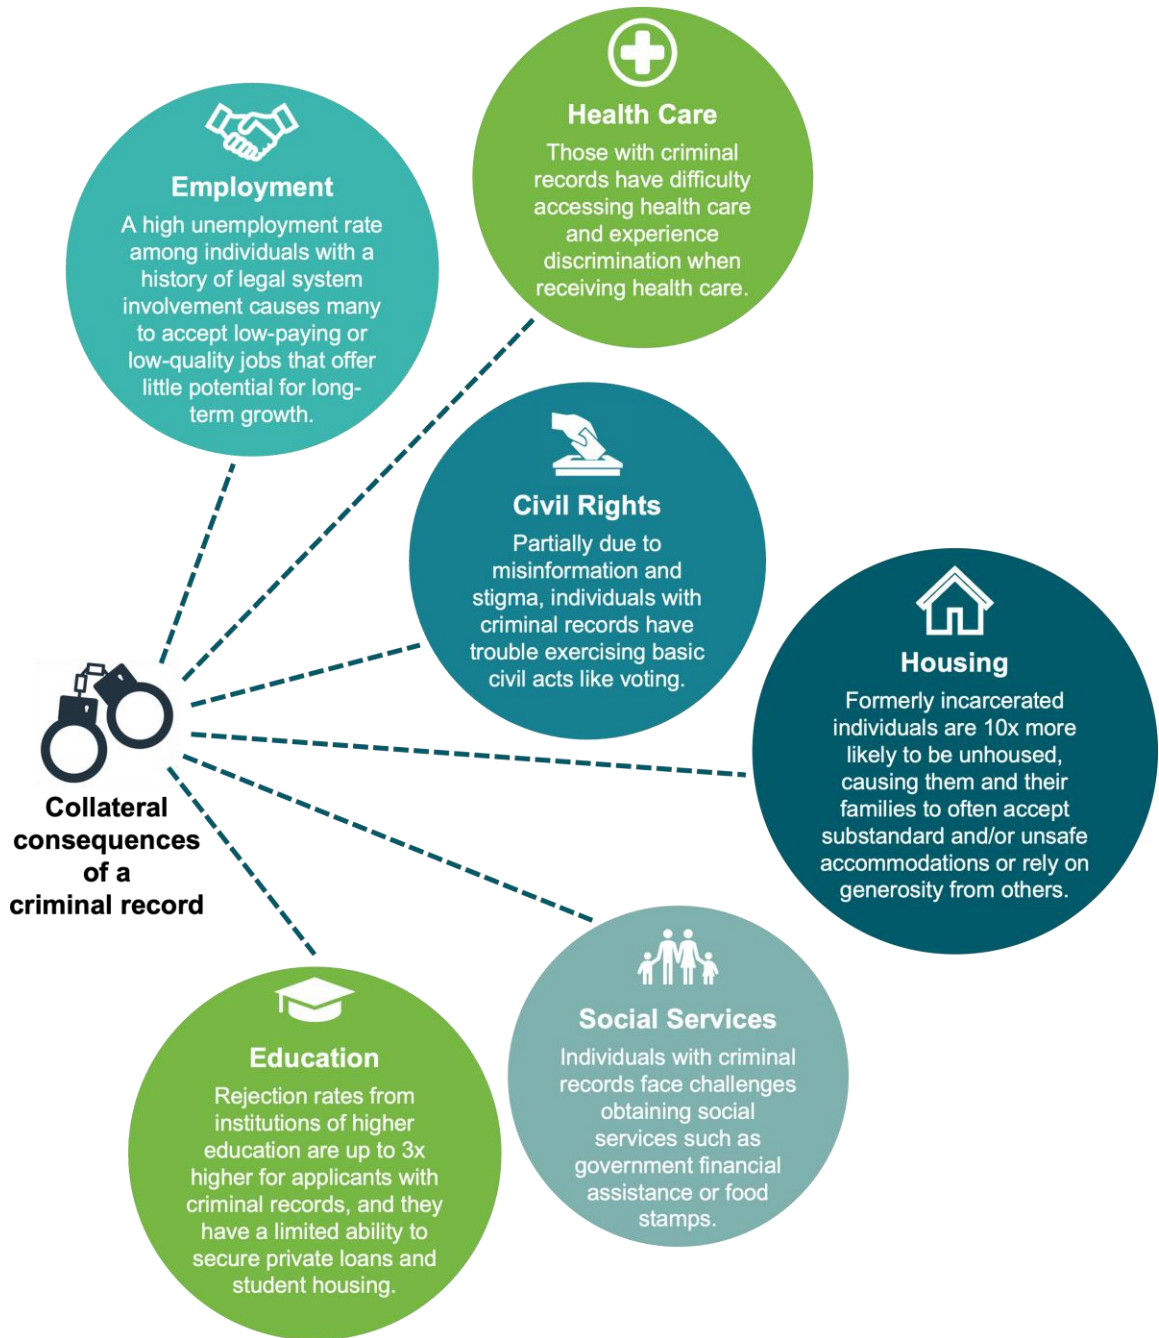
Health Care

Those with criminal records have difficulty accessing health care and experience discrimination when receiving health care.

Employment

A high unemployment rate among individuals with a history of legal system involvement causes many to accept low-paying or low-quality jobs that offer little potential for long-term growth.

Civil Rights

Partially due to misinformation and stigma, individuals with criminal records have trouble exercising basic civil acts like voting.

Housing

Formerly incarcerated individuals are 10x more likely to be unhoused, causing them and their families to often accept substandard and/or unsafe accommodations or rely on generosity from others.

Collateral consequences of a criminal record

Social Services

Individuals with criminal records face challenges obtaining social services such as government financial assistance or food stamps.

Education

Rejection rates from institutions of higher education are up to 3x higher for applicants with criminal records, and they have a limited ability to secure private loans and student housing.